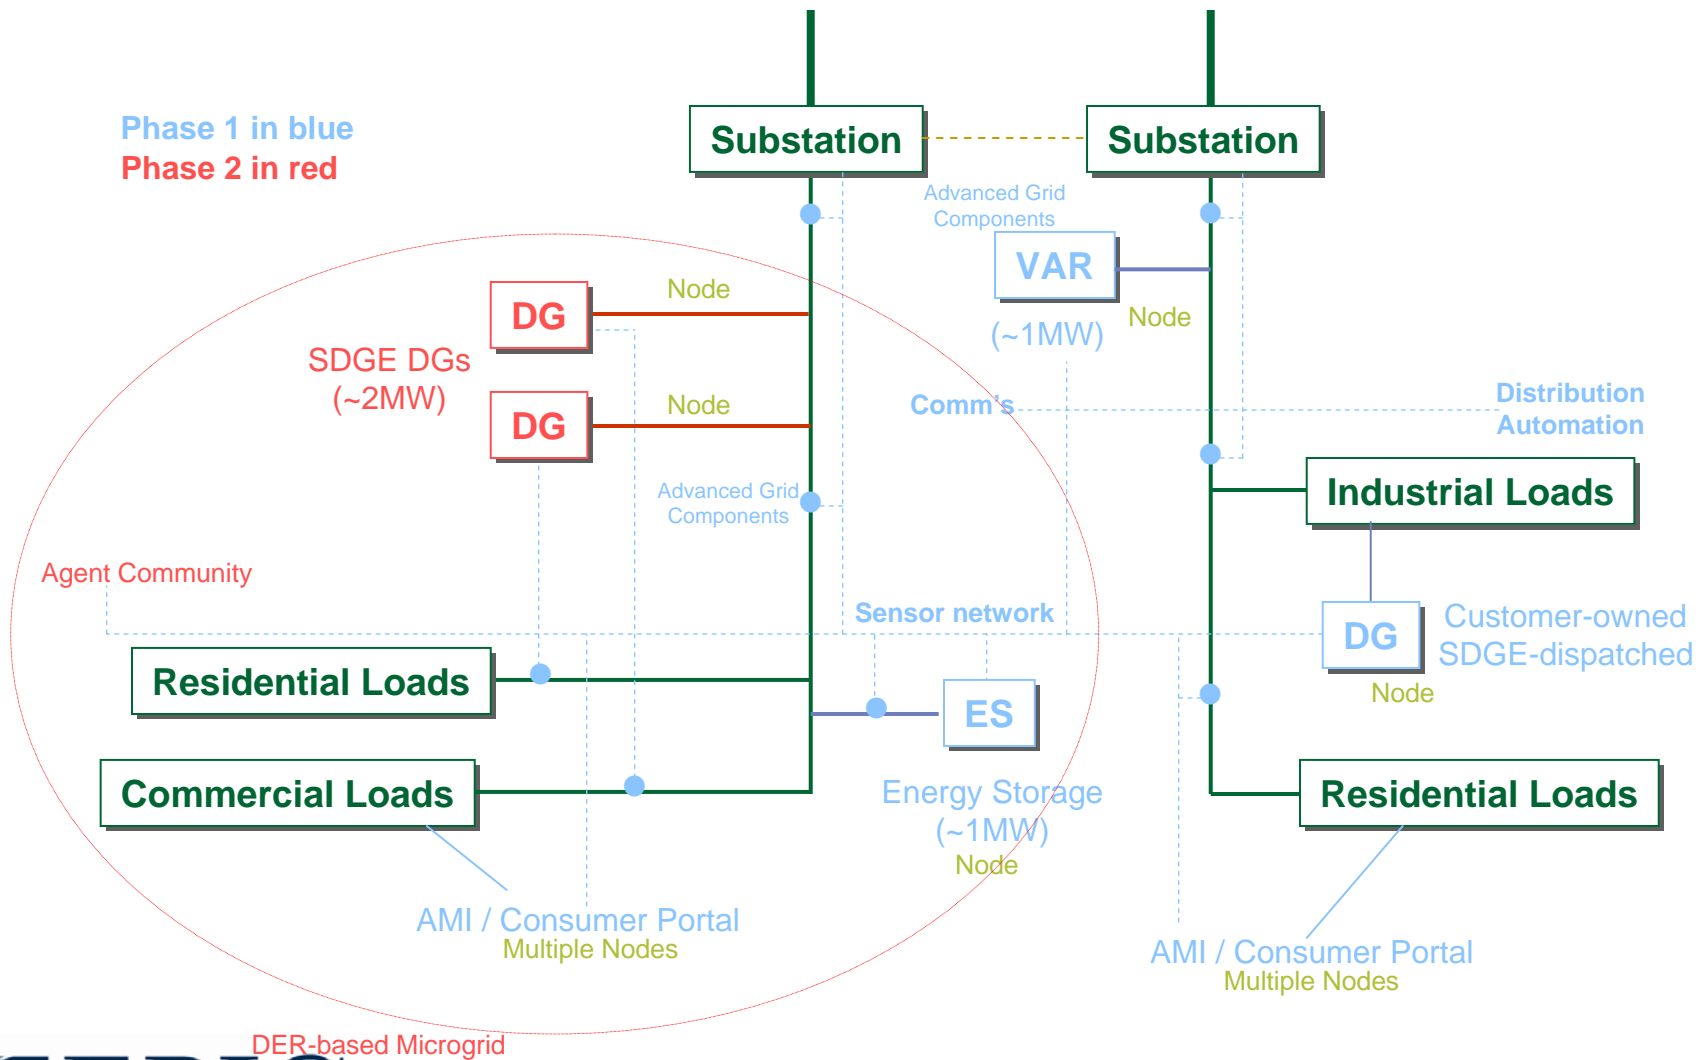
Phase 1 in blue
Phase 2 in red

Substation

Substation

Advanced Grid Components

VAR

(~1MW)

Node

DG

Node

SDGE DGs (~2MW)

DG

Node

Comm's

Distribution Automation

Advanced Grid Components

Industrial Loads

Agent Community

Sensor network

DG

Customer-owned SDGE-dispatched

Node

Residential Loads

ES

Commercial Loads

Energy Storage (~1MW)
Node

Residential Loads

AMI / Consumer Portal
Multiple Nodes

AMI / Consumer Portal
Multiple Nodes

DER-based Microgrid